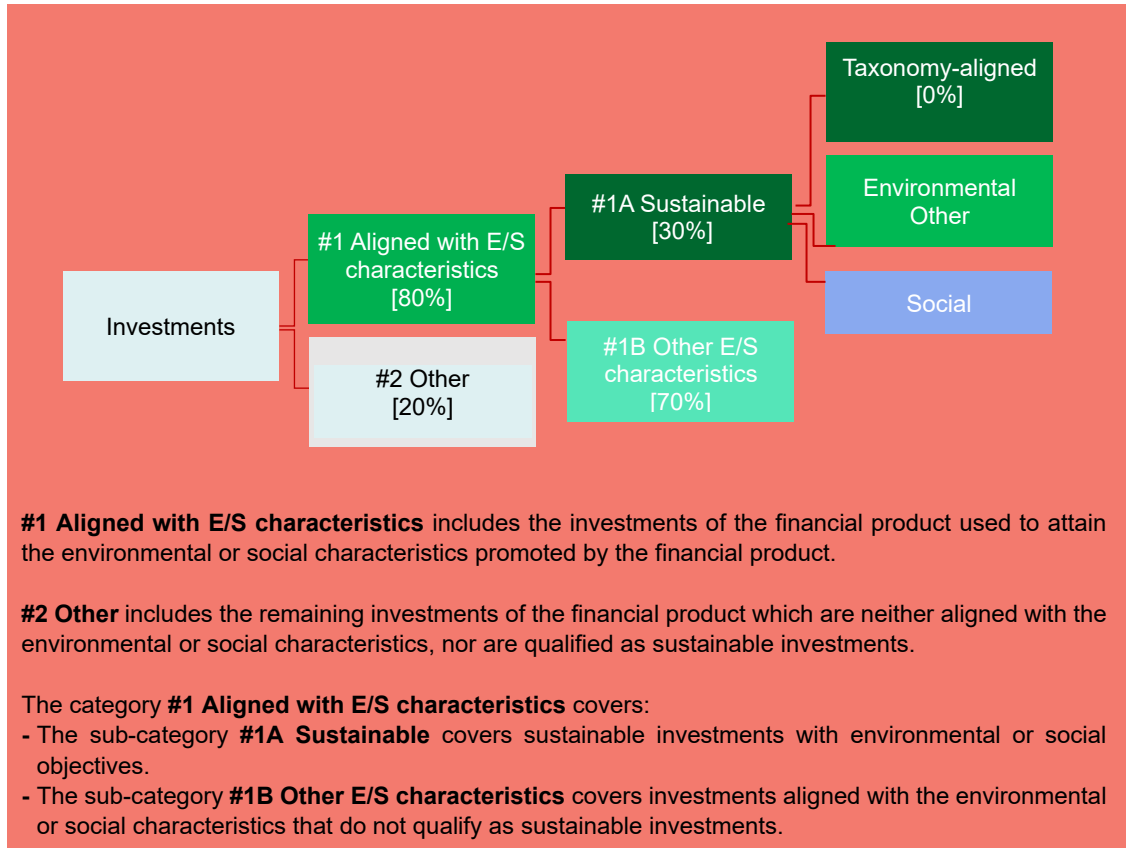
Investments

#1 Aligned with E/S characteristics [80%]

#2 Other [20%]

#1A Sustainable [30%]

#1B Other E/S characteristics [70%]

Taxonomy-aligned [0%]

Environmental Other

Social

**#1 Aligned with E/S characteristics** includes the investments of the financial product used to attain the environmental or social characteristics promoted by the financial product.

**#2 Other** includes the remaining investments of the financial product which are neither aligned with the environmental or social characteristics, nor are qualified as sustainable investments.

The category **#1 Aligned with E/S characteristics** covers:
- The sub-category **#1A Sustainable** covers sustainable investments with environmental or social objectives.
- The sub-category **#1B Other E/S characteristics** covers investments aligned with the environmental or social characteristics that do not qualify as sustainable investments.